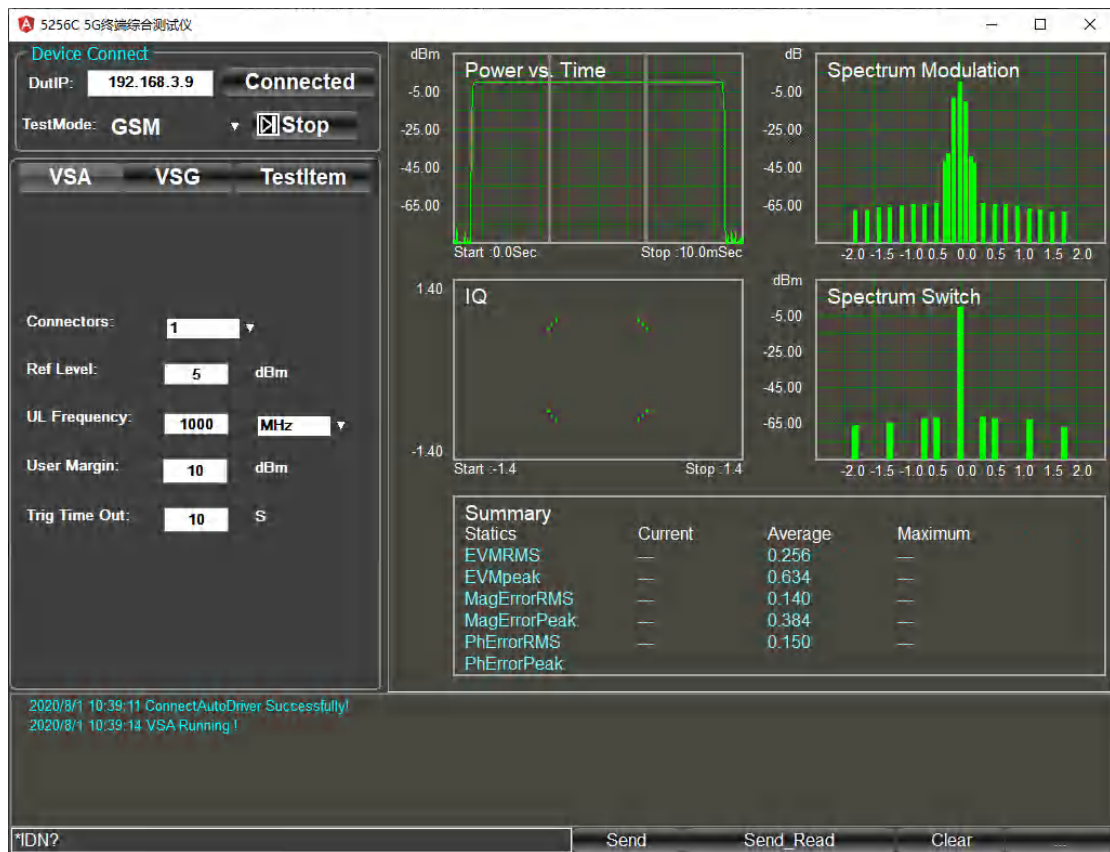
5256C 5G终端综合测试仪

Device Connect
DutIP: 192.168.3.9 Connected
TestMode: GSM Stop

VSA VSG TestItem

Connectors: 1
Ref Level: 5 dBm
UL Frequency: 1000 MHz
User Margin: 10 dBm
Trig Time Out: 10 S

dBm
Power vs. Time
-5.00
-25.00
-45.00
-65.00
Start :0.0Sec Stop :10.0mSec

dB
Spectrum Modulation
-5.00
-25.00
-45.00
-65.00
-2.0 -1.5 -1.0 0.5 0.0 0.5 1.0 1.5 2.0

1.40
IQ
-1.40
Start :-1.4 Stop :1.4

dBm
Spectrum Switch
-5.00
-25.00
-45.00
-65.00
-2.0 -1.5 -1.0 0.5 0.0 0.5 1.0 1.5 2.0

Summary

| Statics | Current | Average | Maximum |
|---|---|---|---|
| EVMRMS | — | 0.256 | — |
| EVMpeak | — | 0.634 | — |
| MagErrorRMS | — | 0.140 | — |
| MagErrorPeak | — | 0.384 | — |
| PhErrorRMS | — | 0.150 | — |
| PhErrorPeak | | | |

2020/8/1 10:39:11 ConnectAutoDriver Successfully!
2020/8/1 10:39:14 VSA Running !

*IDN?
Send Send_Read Clear